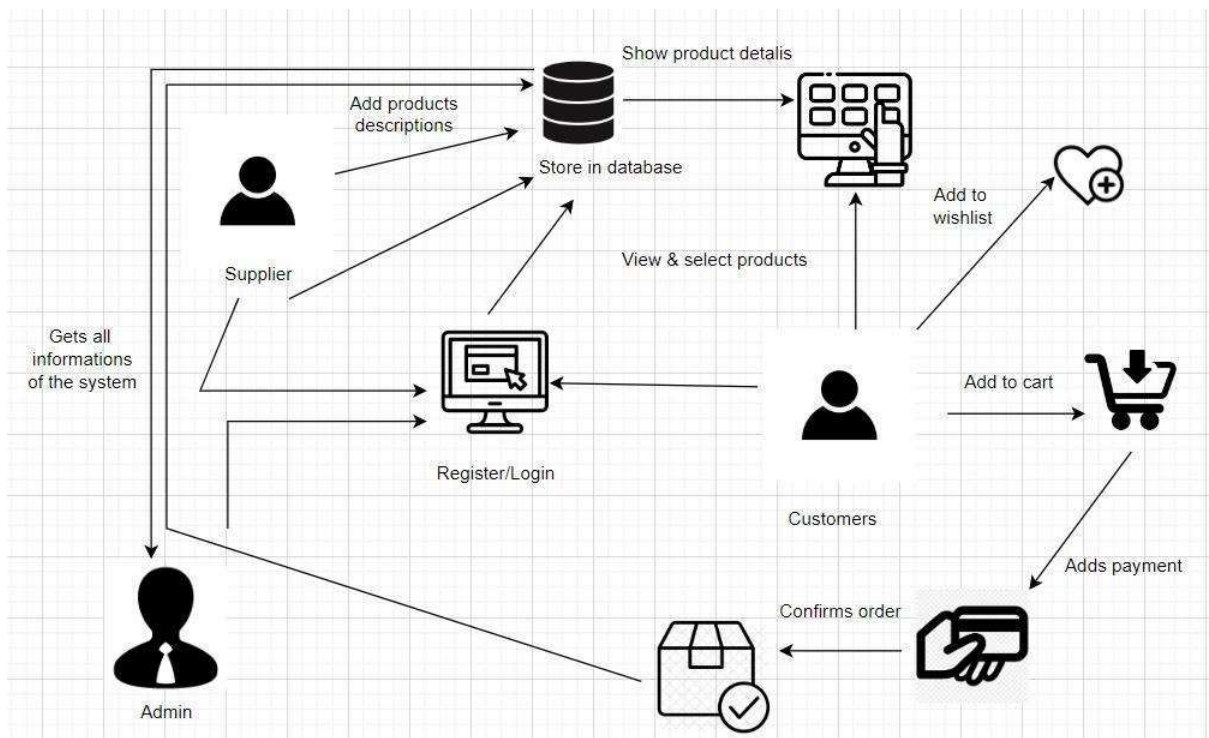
Show product detalis

Add products descriptions

Store in database

Add to wishlist

Supplier

View & select products

Gets all informations of the system

Add to cart

Register/Login

Customers

Adds payment

Confirms order

Admin